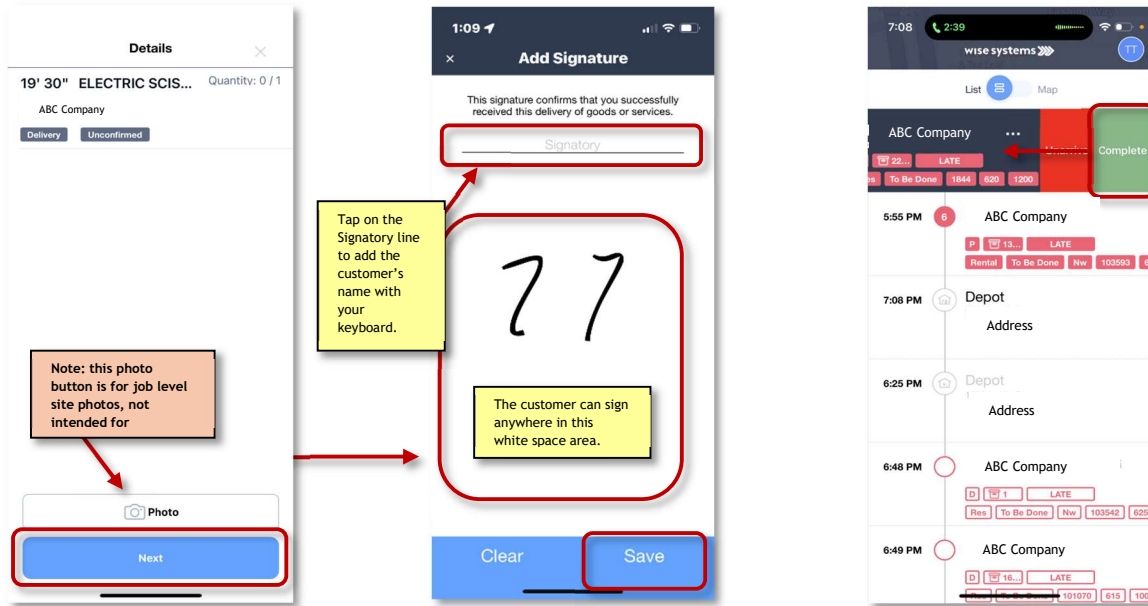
Details

19' 30" ELECTRIC SCIS...

Quantity: 0 / 1

ABC Company

Delivery

Unconfirmed

Note: this photo button is for job level site photos, not intended for

Photo

Next

1:09

Add Signature

This signature confirms that you successfully received this delivery of goods or services.

Signatory

Tap on the Signatory line to add the customer's name with your keyboard.

The customer can sign anywhere in this white space area.

Clear

Save

7:08

2:39

wise systems

TT

List

Map

ABC Company

...

22...

LATE

es

To Be Done

1844

620

1200

Unarrive

Complete

5:55 PM

6

ABC Company

P

13...

LATE

Rental

To Be Done

Nw

103593

7:08 PM

Depot

Address

6:25 PM

Depot

Address

6:48 PM

ABC Company

D

1

LATE

Res

To Be Done

Nw

103542

625

6:49 PM

ABC Company

D

16...

LATE

Res

To Be Done

101070

615

100